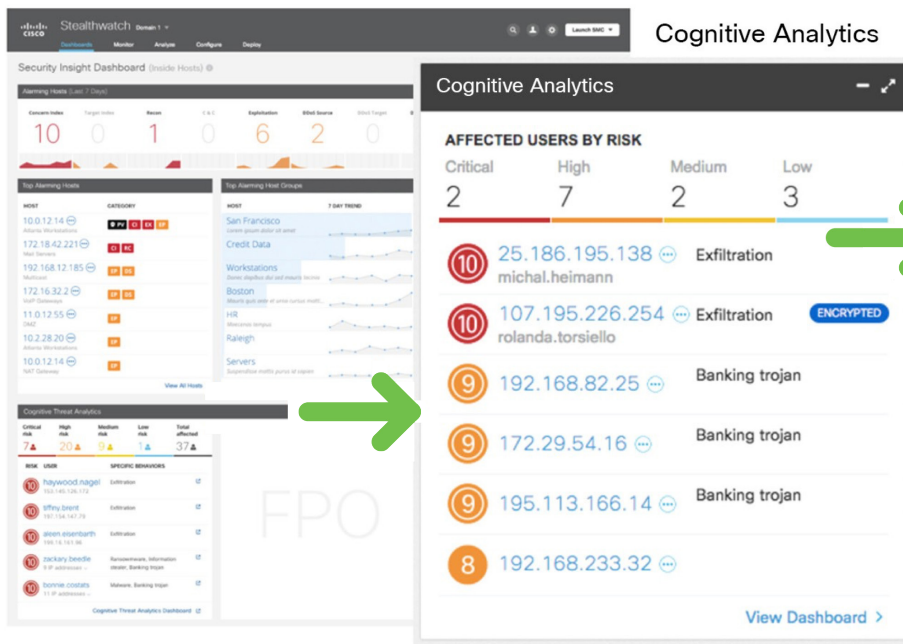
Cognitive Analytics

CISCO Stealthwatch Domain 1

Dashboards Monitor Analyze Configure Deploy

Launch SMC

Security Insight Dashboard (Inside Hosts)

Alarming Hosts (Last 7 Days)

| Concern Index | Target Index | Recon | C & C | Exploitation | DDoS Source | DDoS Target |
|---|---|---|---|---|---|---|
| 10 | 0 | 1 | 0 | 6 | 2 | 0 |

Top Alarming Hosts

| HOST | CATEGORY |
|---|---|
| 10.0.12.14 Atlanta Workstations | PV CI EX DP |
| 172.18.42.221 Mail Servers | CI RC |
| 192.168.12.185 Multicast | DP DS |
| 172.16.32.2 VoIP Gateways | DP DS |
| 11.0.12.55 DMZ | DP |
| 10.2.28.20 Atlanta Workstations | DP |
| 10.0.12.14 NAT Gateway | DP |

View All Hosts

Top Alarming Host Groups

| HOST | 7 DAY TREND |
|---|---|
| San Francisco | |
| Credit Data | |
| Workstations | |
| Boston | |
| HR | |
| Raleigh | |
| Servers | |

Cognitive Threat Analytics

| Critical risk | High risk | Medium risk | Low risk | Total affected |
|---|---|---|---|---|
| 7 | 20 | 9 | 1 | 37 |

| RISK | USER | SPECIFIC BEHAVIORS |
|---|---|---|
| 10 | haywood.nagel | Exfiltration |
| 10 | tiffey.brent | Exfiltration |
| 10 | aleen.eisenbarth | Exfiltration |
| 10 | zackary.beedle | Ransomware, Information stealer, Banking trojan |
| 10 | bonnie.costals | Malware, Banking trojan |

Cognitive Threat Analytics Dashboard

FPO

Cognitive Analytics

AFFECTED USERS BY RISK

| Critical | High | Medium | Low |
|---|---|---|---|
| 2 | 7 | 2 | 3 |

10 25.186.195.138 michal.heimann Exfiltration

10 107.195.226.254 rolanda.torsiello Exfiltration ENCRYPTED

9 192.168.82.25 Banking trojan

9 172.29.54.16 Banking trojan

9 195.113.166.14 Banking trojan

8 192.168.233.32

View Dashboard >